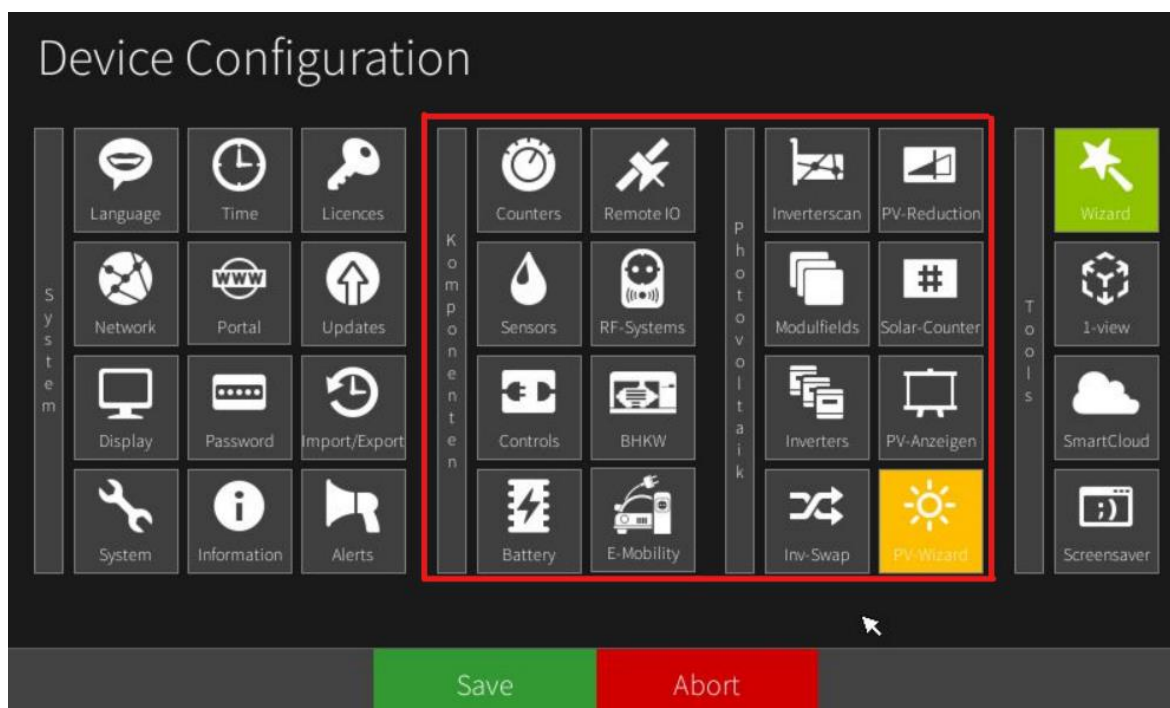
Device Configuration

System

Language
Time
Licences
Network
Portal
Updates
Display
Password
Import/Export
System
Information
Alerts

Komponenten

Counters
Remote IO
Sensors
RF-Systems
Controls
BHKW
Battery
E-Mobility

Photovoltaik

Inverterscan
PV-Reduction
Modulfields
Solar-Counter
Inverters
PV-Anzeigen
Inv-Swap
PV-Wizard

Tools

Wizard
1-view
SmartCloud
Screensaver

Save
Abort